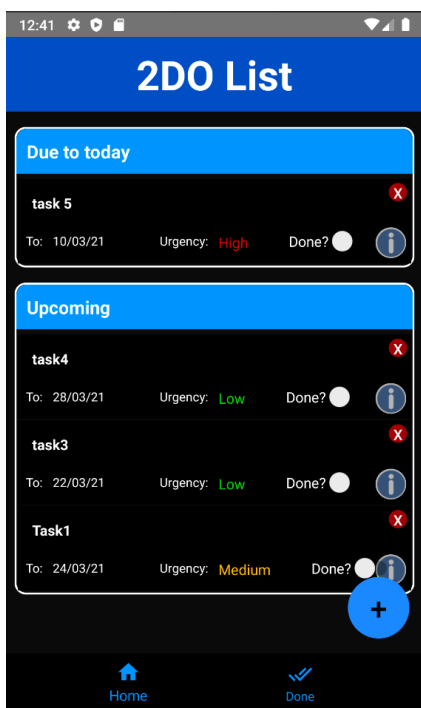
12:41

2DO List

Due to today

task 5

X

To: 10/03/21 Urgency: High Done?

Upcoming

task4

X

To: 28/03/21 Urgency: Low Done?

task3

X

To: 22/03/21 Urgency: Low Done?

Task1

X

To: 24/03/21 Urgency: Medium Done?

+

Home

Done